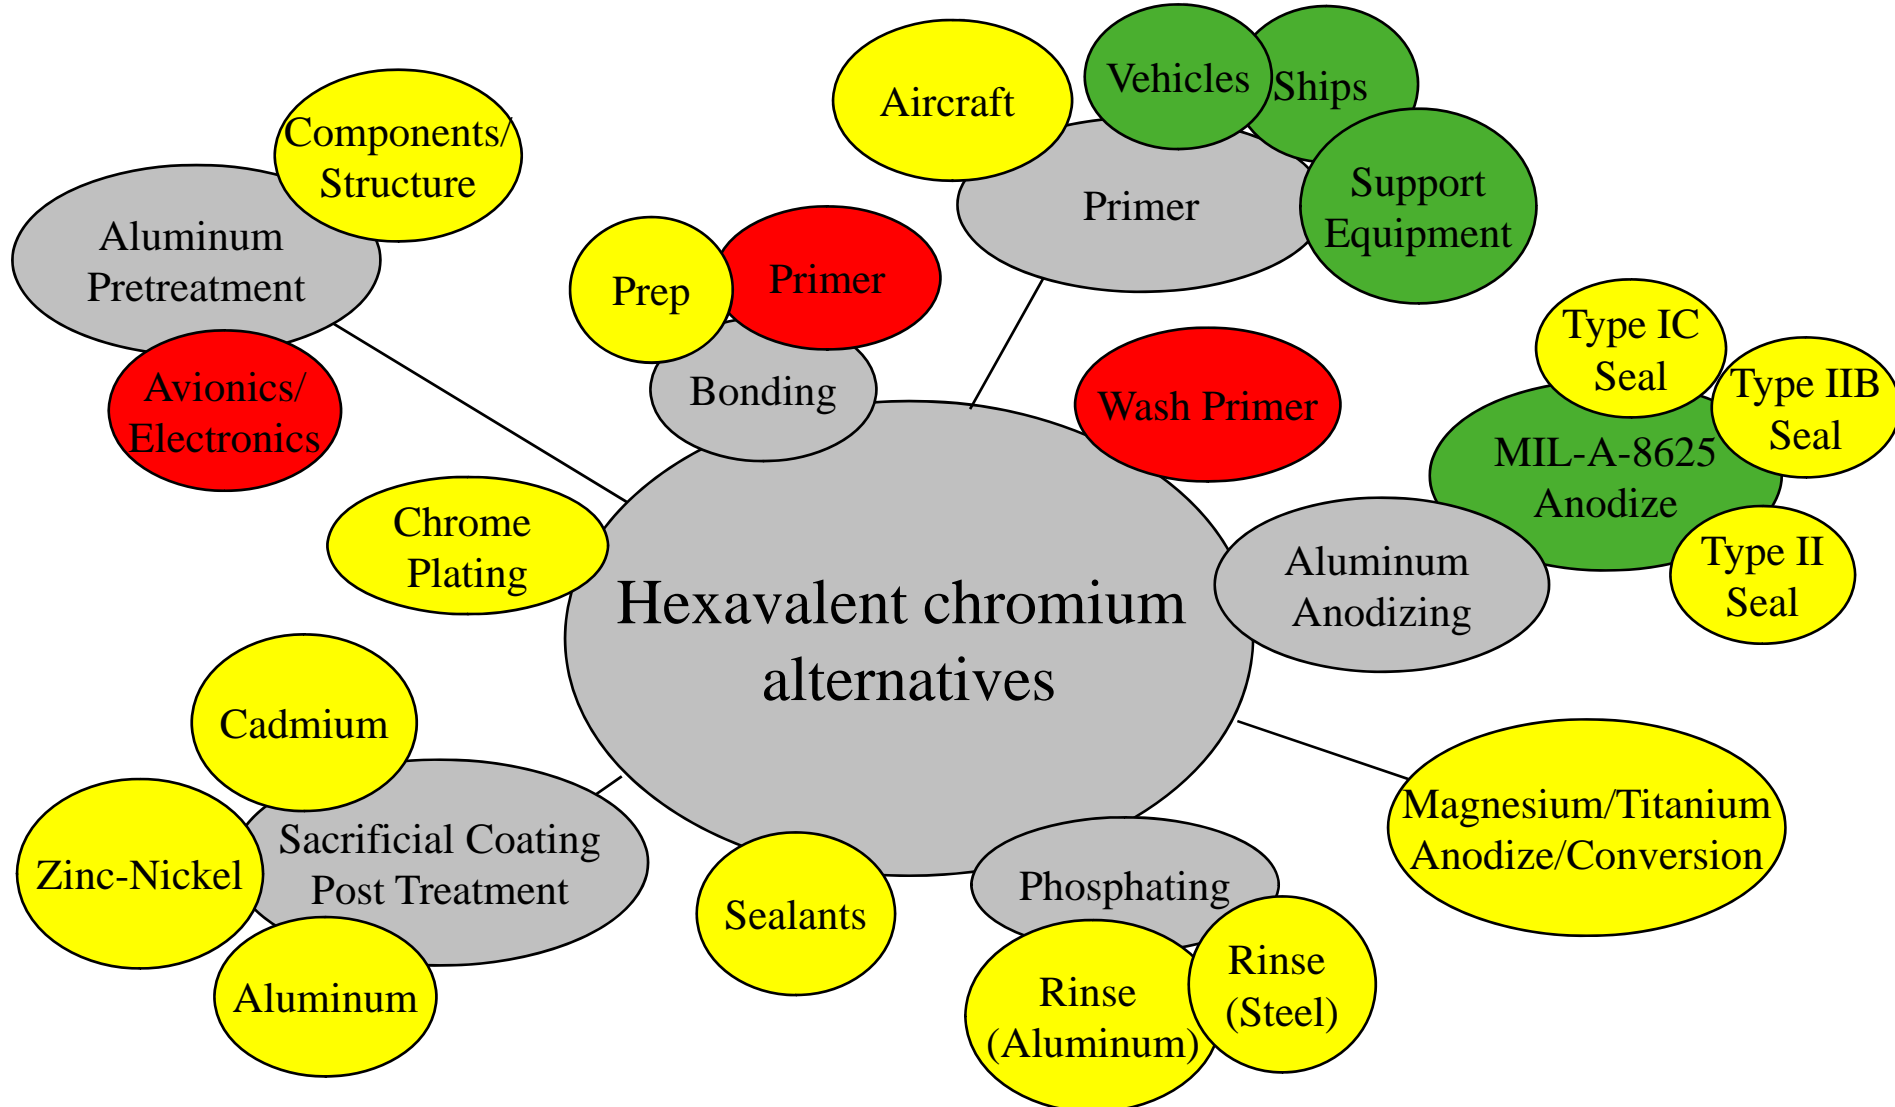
Hexavalent chromium alternatives

Aluminum Pretreatment

Components/ Structure

Avionics/ Electronics

Bonding

Prep

Primer

Primer

Aircraft

Vehicles

Ships

Support Equipment

Wash Primer

Aluminum Anodizing

MIL-A-8625 Anodize

Type IC Seal

Type IIB Seal

Type II Seal

Chrome Plating

Magnesium/Titanium Anodize/Conversion

Sacrificial Coating Post Treatment

Cadmium

Zinc-Nickel

Aluminum

Sealants

Phosphating

Rinse (Aluminum)

Rinse (Steel)